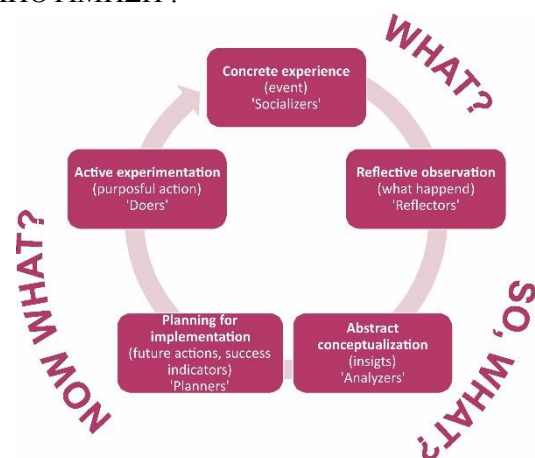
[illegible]

WHAT?

Concrete experience (event) 'Socializers'

Reflective observation (what happend) 'Reflectors'

Abstract conceptualization (insigts) 'Analyzers'

Planning for implementation (future actions, success indicators) 'Planners'

Active experimentation (purposful action) 'Doers'

SO, WHAT?

NOW WHAT?